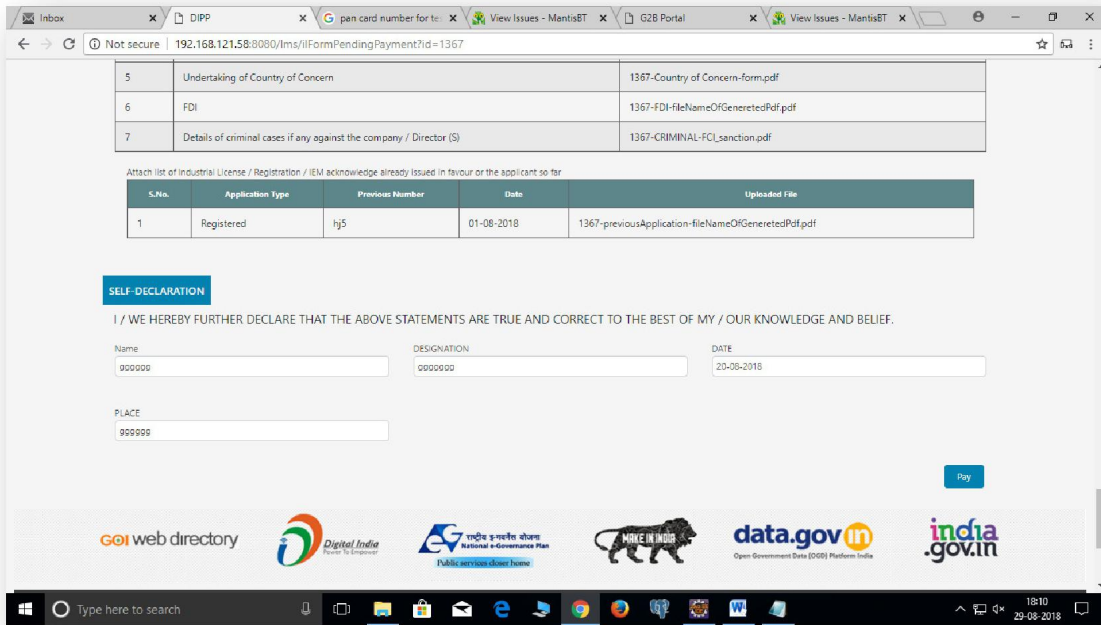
Inbox | DIPP | pan card number for te | View Issues - MantisBT | G2B Portal | View Issues - MantisBT

Not secure | 192.168.121.58:8080/lms/ilFormPendingPayment?id=1367

| 5 | Undertaking of Country of Concern | 1367-Country of Concern-form.pdf |
|---|---|---|
| 6 | FDI | 1367-FDI-fileNameOfGeneretedPdf.pdf |
| 7 | Details of criminal cases if any against the company / Director (S) | 1367-CRIMINAL-FCI_sanction.pdf |

Attach list of Industrial License / Registration / IEM acknowledge already issued in favour or the applicant so far

| S.No. | Application Type | Previous Number | Date | Uploaded File |
|---|---|---|---|---|
| 1 | Registered | hj5 | 01-08-2018 | 1367-previousApplication-fileNameOfGeneretedPdf.pdf |

SELF-DECLARATION

I / WE HEREBY FURTHER DECLARE THAT THE ABOVE STATEMENTS ARE TRUE AND CORRECT TO THE BEST OF MY / OUR KNOWLEDGE AND BELIEF.

Name
gggggg

DESIGNATION
ggggggg

DATE
20-08-2018

PLACE
gggggg

Pay

GOI web directory
Digital India Power To Empower
राष्ट्रीय ई-गवर्नेंस योजना National e-Governance Plan Public services closer home
MAKE IN INDIA
data.gov.in Open Government Data (OGD) Platform India
india.gov.in

Type here to search
18:10
29-08-2018